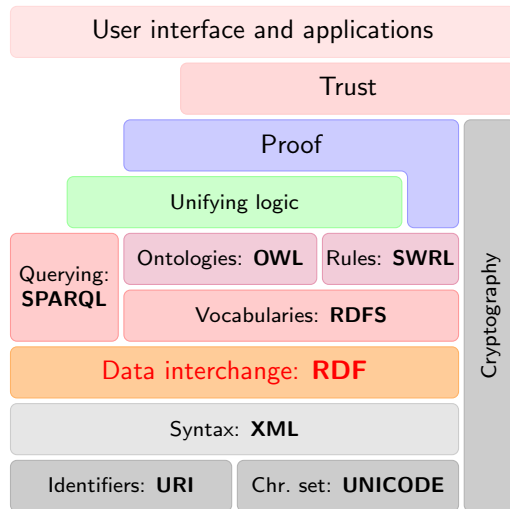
User interface and applications

Trust

Proof

Unifying logic

Querying: **SPARQL**

Ontologies: **OWL**

Rules: **SWRL**

Vocabularies: **RDFS**

Data interchange: **RDF**

Syntax: **XML**

Identifiers: **URI**

Chr. set: **UNICODE**

Cryptography